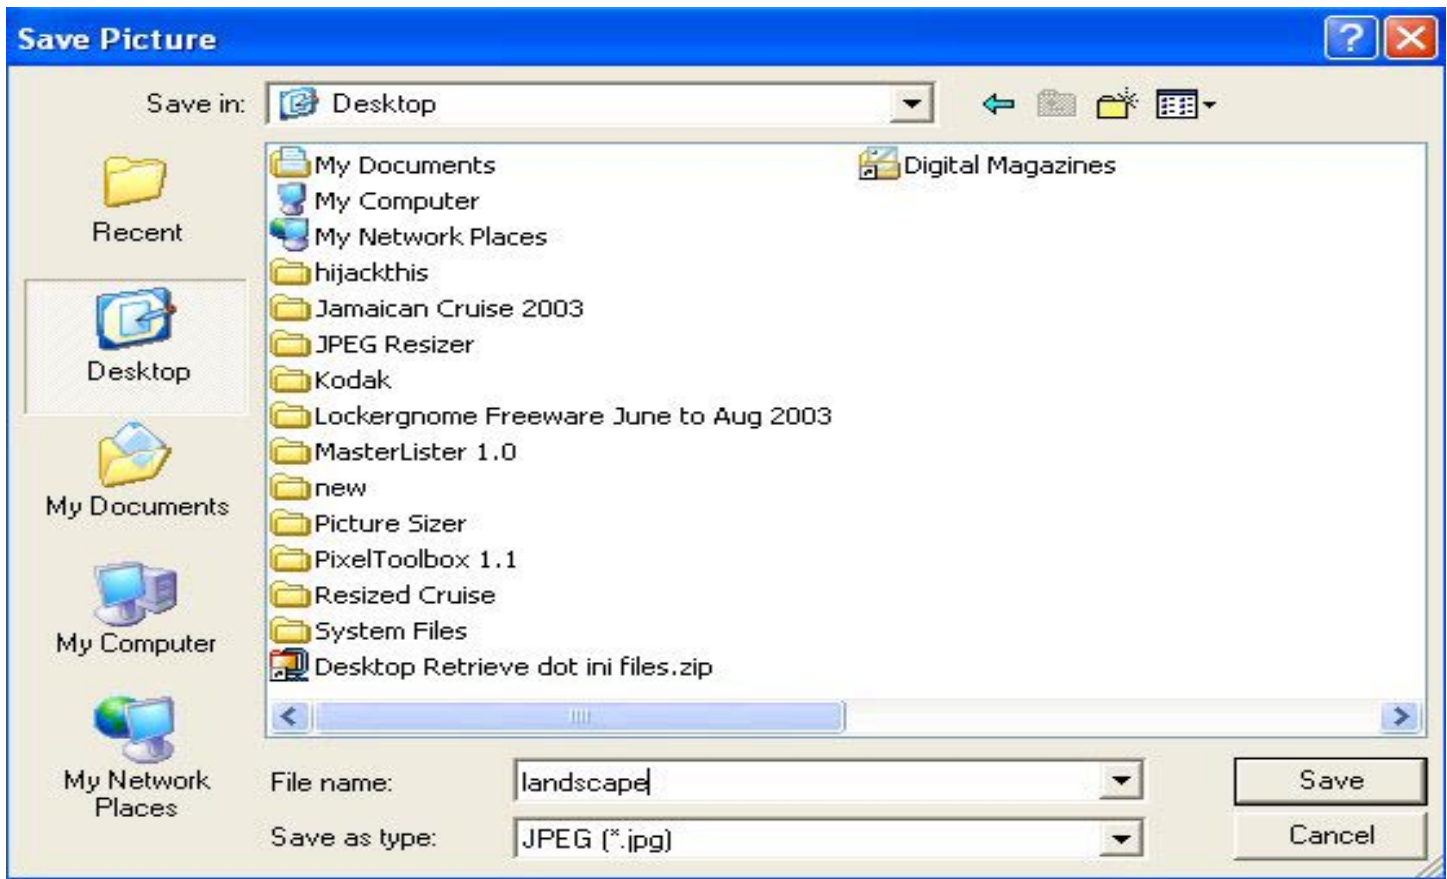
Save Picture

Save in: Desktop

Recent

Desktop

My Documents

My Computer

My Network Places

My Documents
My Computer
My Network Places
hijackthis
Jamaican Cruise 2003
JPEG Resizer
Kodak
Lockergnome Freeware June to Aug 2003
MasterLister 1.0
new
Picture Sizer
PixelToolbox 1.1
Resized Cruise
System Files
Desktop Retrieve dot ini files.zip

Digital Magazines

File name: landscape

Save as type: JPEG (*.jpg)

Save

Cancel